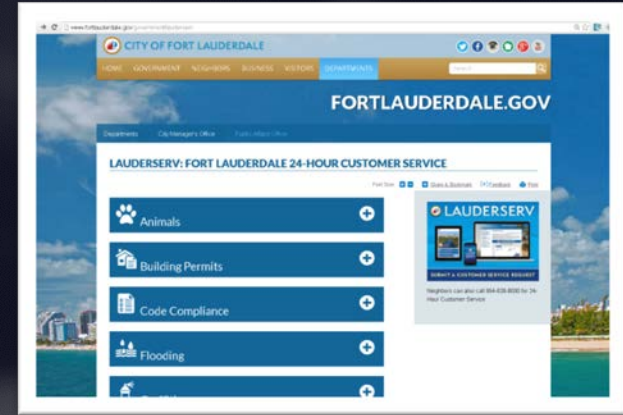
www.fortlauderdale.gov/government/lauderserv

CITY OF FORT LAUDERDALE

HOME GOVERNMENT NEIGHBORS BUSINESS VISITORS DEPARTMENTS

Search

FORTLAUDERDALE.GOV

Departments City Manager's Office Public Affairs Office

LAUDERSERV: FORT LAUDERDALE 24-HOUR CUSTOMER SERVICE

Font Size Share & Bookmark Feedback Print

Animals

Building Permits

Code Compliance

Flooding

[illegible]

LAUDERSERV

SUBMIT A CUSTOMER SERVICE REQUEST

Neighbors can also call 954-828-8000 for 24-Hour Customer Service